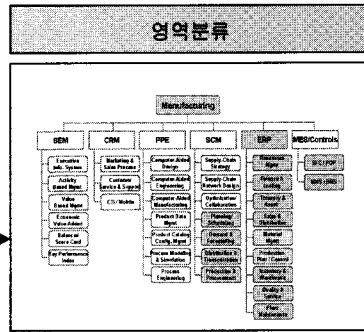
영역분류

Manufacturing

SEM

Executive Info. System

Activity Based Mgmt.

Value Based Mgmt.

Economic Value Added

Balanced Score Card

Key Performance Index

CRM

Marketing & Sales Process

Customer Service & Support

CTI / Mobile

PPE

Computer Aided Design

Computer Aided Engineering

Computer Aided Manufacturing

Product Data Mgmt.

Product Catalog Config. Mgmt.

Process Modeling & Simulation

Process Engineering

SCM

Supply Chain Strategy

Supply Chain Network Design

Optimization Collaboration

Planning/ Scheduling

Demand & Forecasting

Distribution & Transportation

Production & Procurement

ERP

Financial Mgmt.

Finance & Costing

Treasury & Asset

Sales & Distribution

Material Mgmt.

Production Plan / Control

Inventory & Warehouse

Quality & Control

Plant Maintenance

MES/Controls

BK2/PDP

MES/DCS